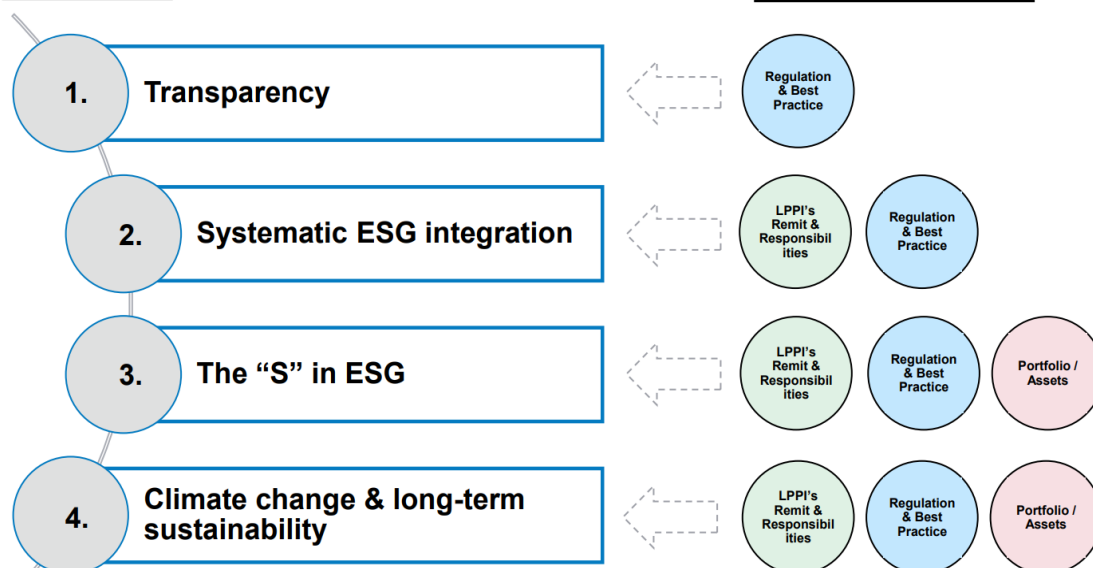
1. Transparency

Regulation & Best Practice

2. Systematic ESG integration

LPPI's Remit & Responsibilities

Regulation & Best Practice

3. The "S" in ESG

LPPI's Remit & Responsibilities

Regulation & Best Practice

Portfolio / Assets

4. Climate change & long-term sustainability

LPPI's Remit & Responsibilities

Regulation & Best Practice

Portfolio / Assets